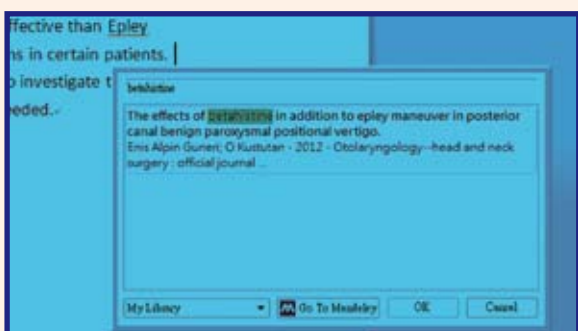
ffective than Epley
ns in certain patients.
o investigate t
eded.-

betahistine

The effects of betahistine in addition to epley maneuver in posterior canal benign paroxysmal positional vertigo.
Enis Alpin Guneri; O Kustutan - 2012 - Otolaryngology--head and neck surgery : official journal ...

My Library
Go To Mendeley
OK
Cancel